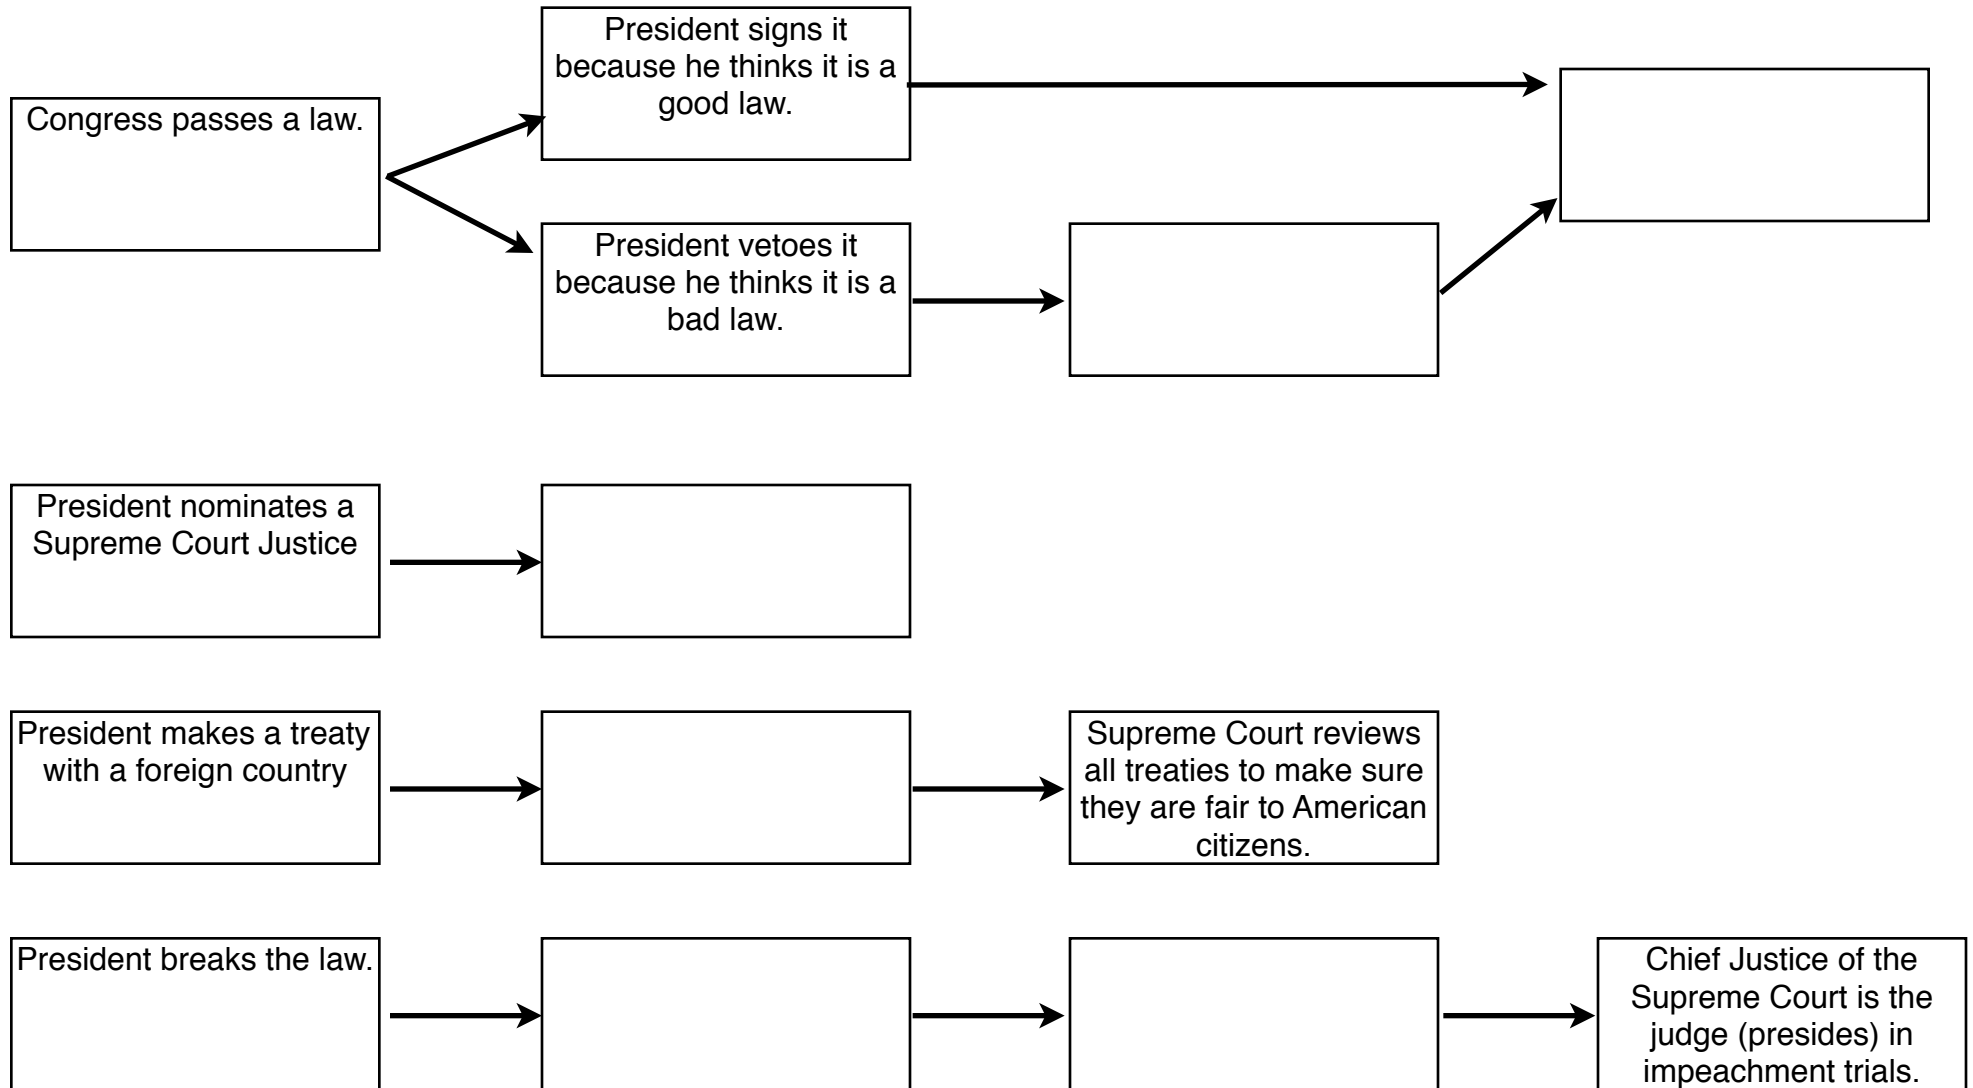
Congress passes a law.

President signs it because he thinks it is a good law.

President vetoes it because he thinks it is a bad law.

President nominates a Supreme Court Justice

President makes a treaty with a foreign country

Supreme Court reviews all treaties to make sure they are fair to American citizens.

President breaks the law.

Chief Justice of the Supreme Court is the judge (presides) in impeachment trials.